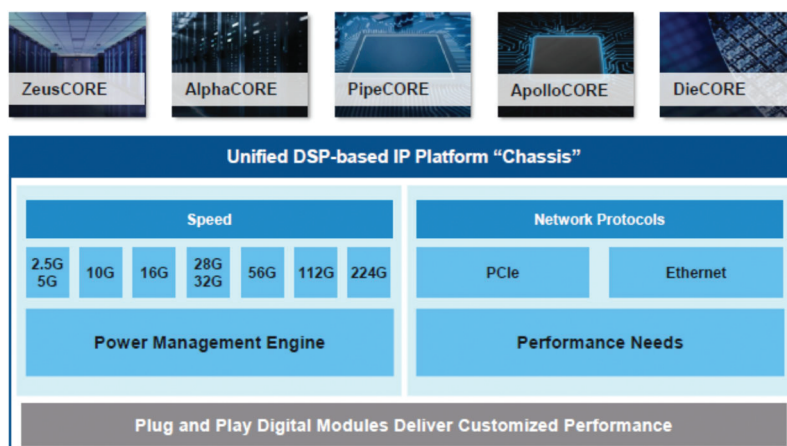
ZeusCORE

AlphaCORE

PipeCORE

ApolloCORE

DieCORE

Unified DSP-based IP Platform “Chassis”

Speed

2.5G 5G

10G

16G

28G 32G

56G

112G

224G

Power Management Engine

Network Protocols

PCIe

Ethernet

Performance Needs

Plug and Play Digital Modules Deliver Customized Performance